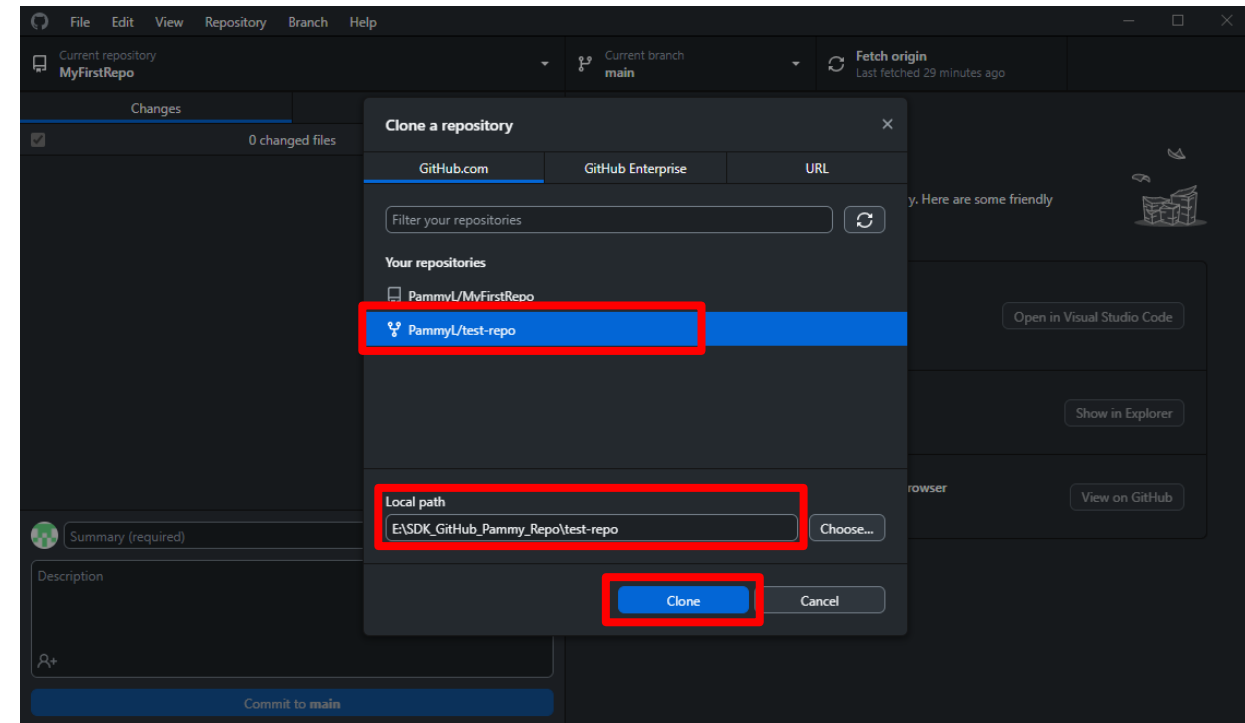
File Edit View Repository Branch Help

Current repository
MyFirstRepo

Current branch
main

Fetch origin
Last fetched 29 minutes ago

Changes

0 changed files

Clone a repository

GitHub.com GitHub Enterprise URL

Filter your repositories

Your repositories

PammyL/MyFirstRepo

PammyL/test-repo

Local path

E:\SDK_GitHub_Pammy_Repo\test-repo

Choose...

Clone Cancel

y. Here are some friendly

Open in Visual Studio Code

Show in Explorer

rowser

View on GitHub

Summary (required)

Description

Commit to main